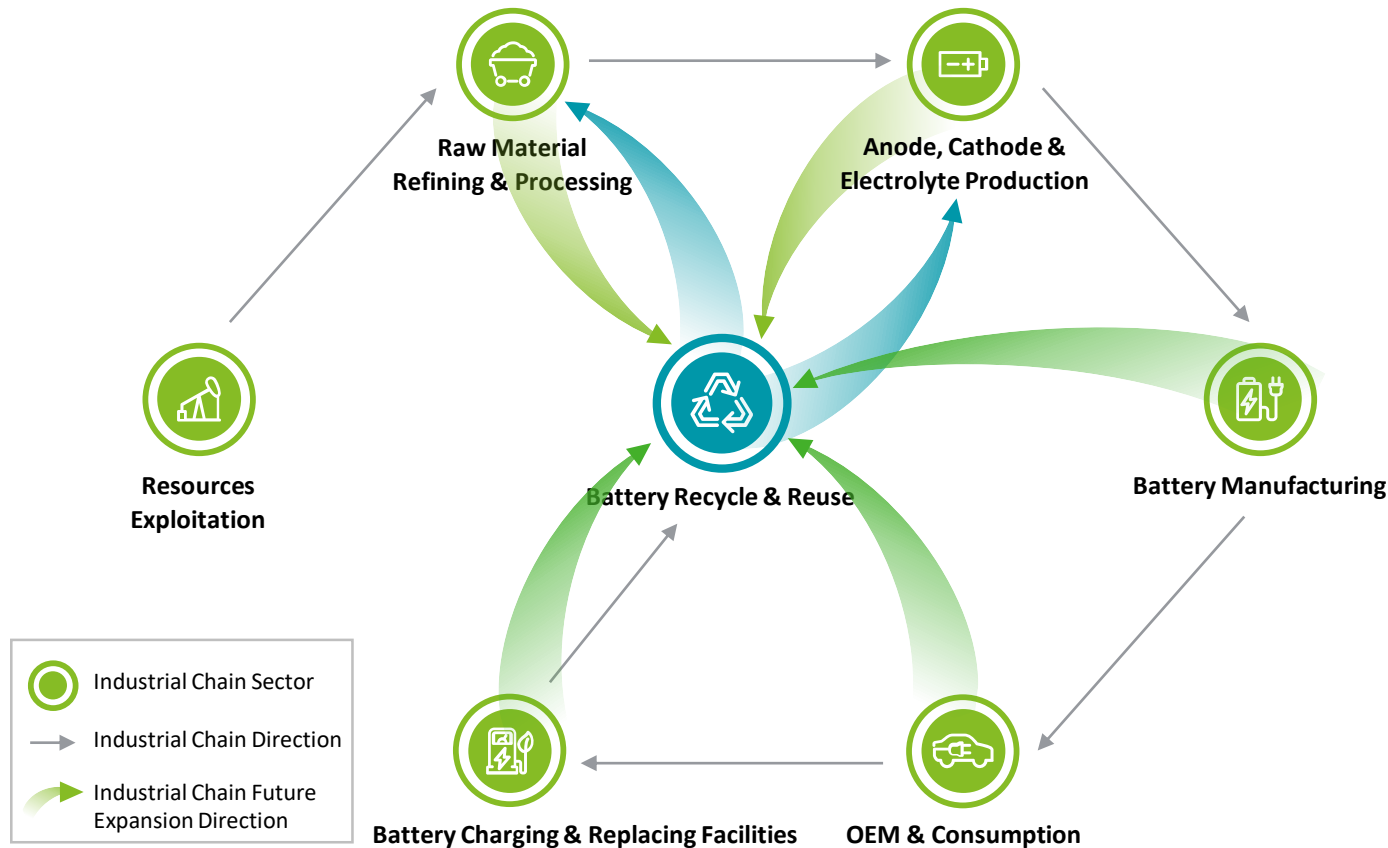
Raw Material Refining & Processing

Anode, Cathode & Electrolyte Production

Resources Exploitation

Battery Recycle & Reuse

Battery Manufacturing

Battery Charging & Replacing Facilities

OEM & Consumption

Industrial Chain Sector

Industrial Chain Direction

Industrial Chain Future Expansion Direction